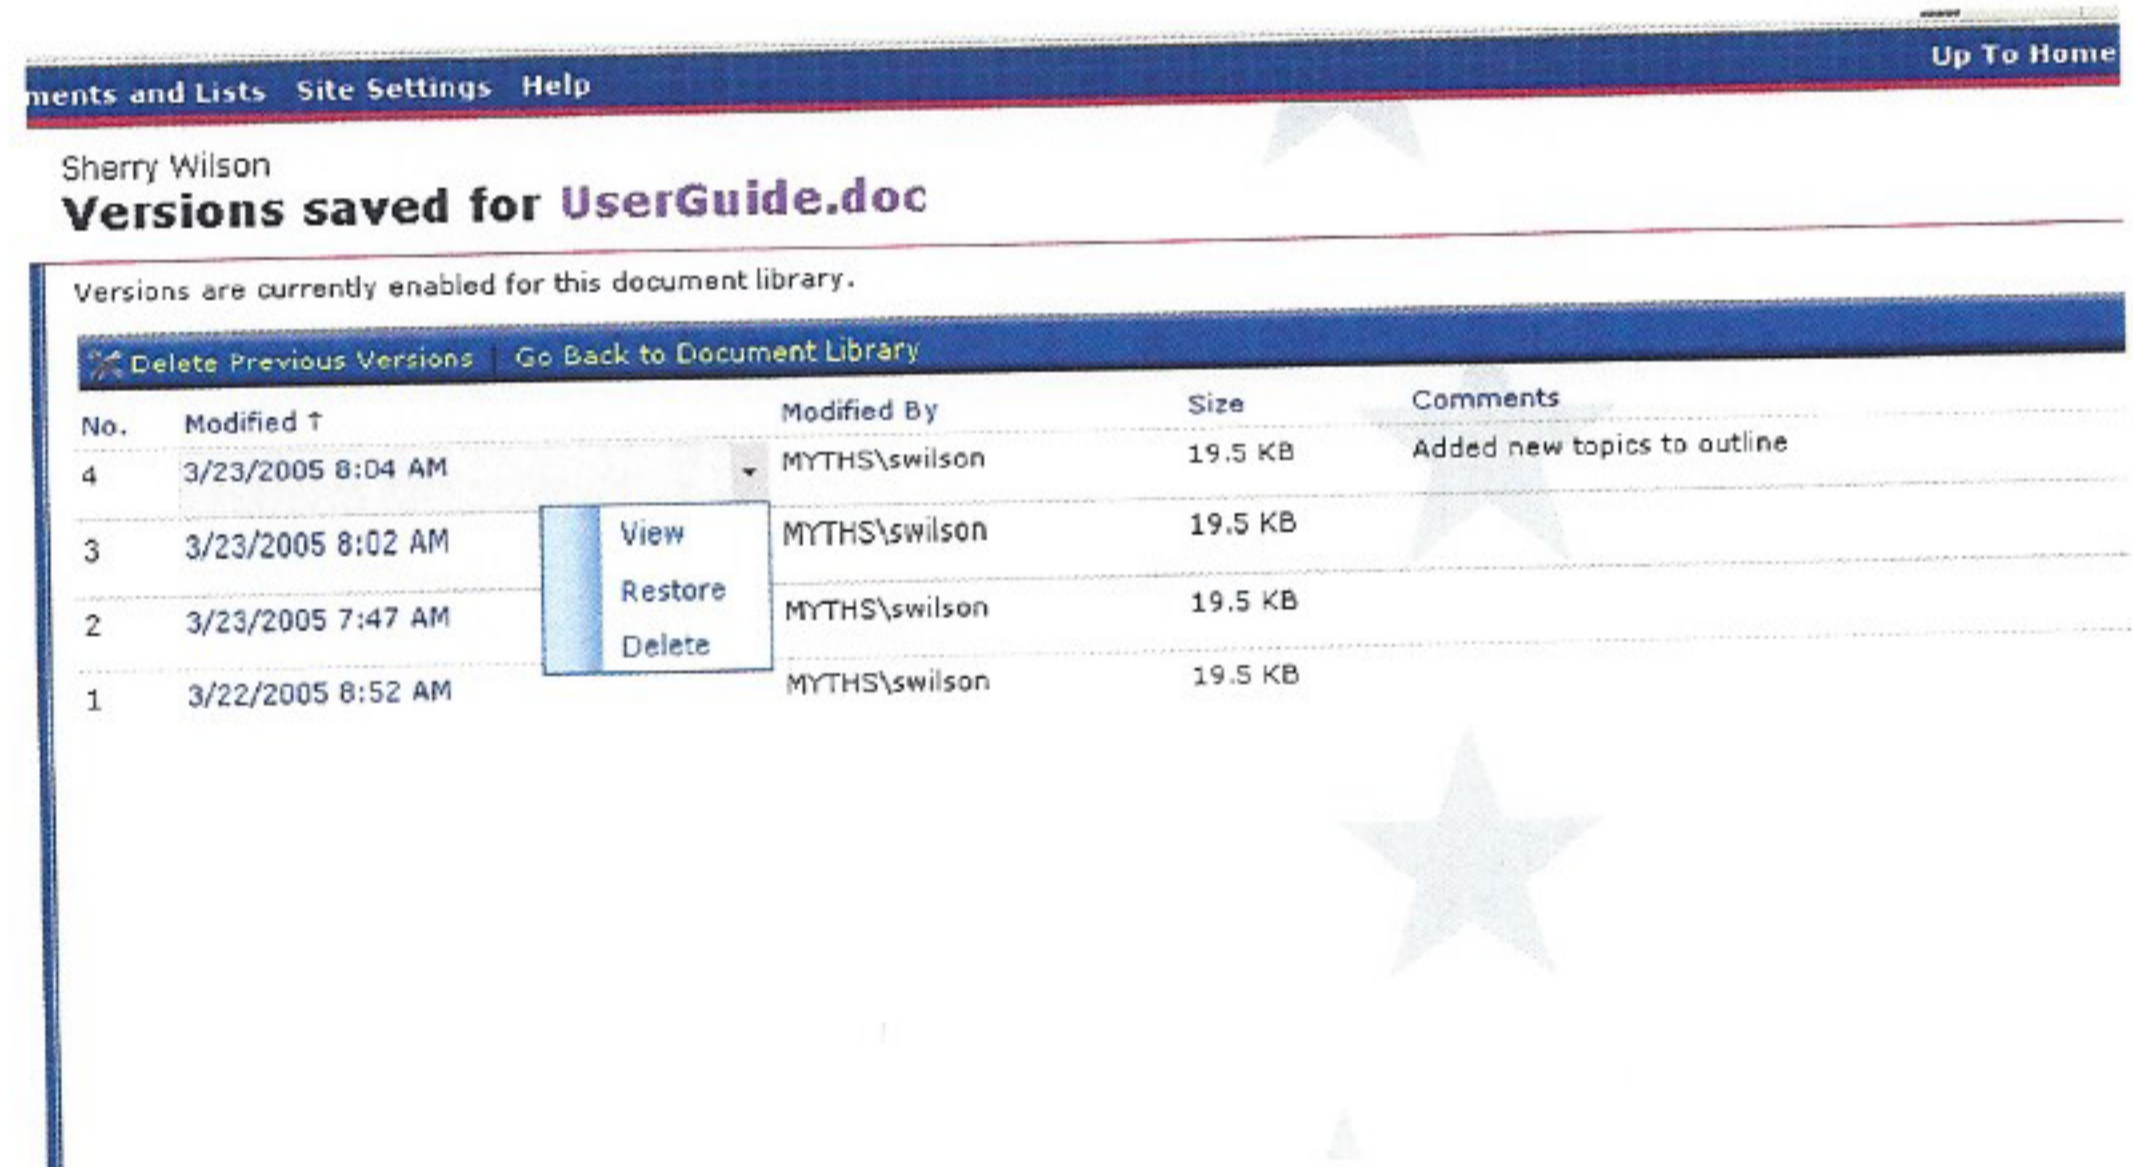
Up To Home

ments and Lists Site Settings Help

Sherry Wilson
Versions saved for UserGuide.doc

Versions are currently enabled for this document library.

Delete Previous Versions | Go Back to Document Library

| No. | Modified ↑ | Modified By | Size | Comments |
|---|---|---|---|---|
| 4 | 3/23/2005 8:04 AM | MYTHS\swilson | 19.5 KB | Added new topics to outline |
| 3 | 3/23/2005 8:02 AM | MYTHS\swilson | 19.5 KB | |
| 2 | 3/23/2005 7:47 AM | MYTHS\swilson | 19.5 KB | |
| 1 | 3/22/2005 8:52 AM | MYTHS\swilson | 19.5 KB | |

View
Restore
Delete